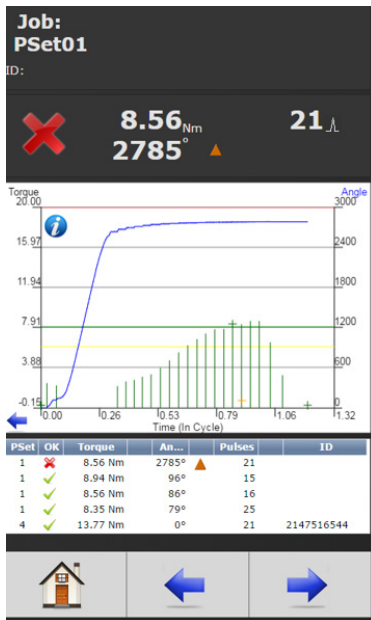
Job:
PSet01
ID:

8.56 Nm
2785°

21

Torque
Angle
20.00
15.97
11.94
7.91
3.88
-0.15
3000
2400
1800
1200
600
0
0.00
0.26
0.53
0.79
1.06
1.32
Time (In Cycle)

| PSet | OK | Torque | An... | Pulses | ID |
|---|---|---|---|---|---|
| 1 | | 8.56 Nm | 2785° | 21 | |
| 1 | | 8.94 Nm | 96° | 15 | |
| 1 | | 8.56 Nm | 86° | 16 | |
| 1 | | 8.35 Nm | 79° | 25 | |
| 4 | | 13.77 Nm | 0° | 21 | 2147516544 |